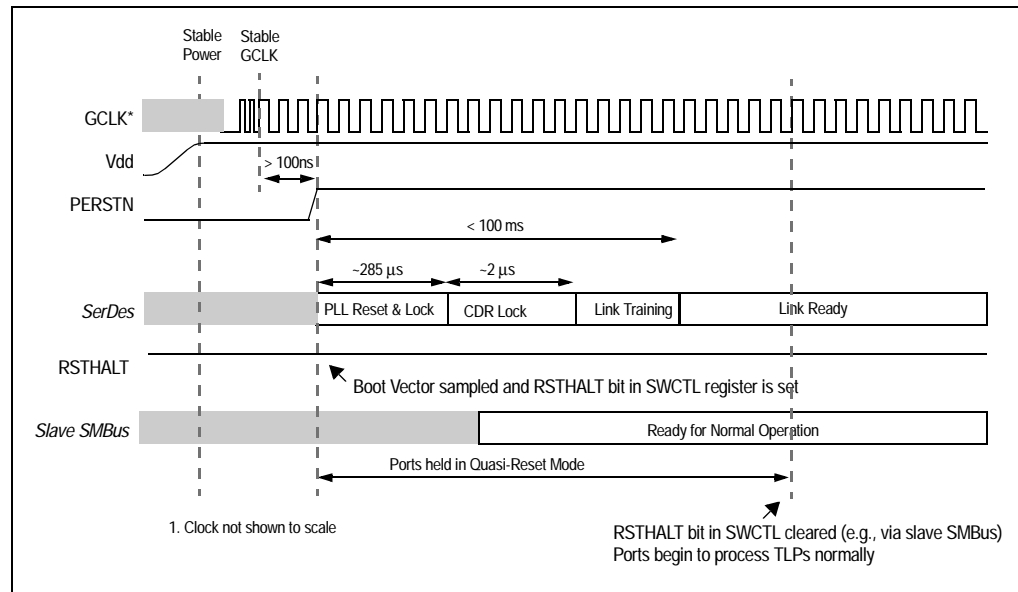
Stable Power

Stable GCLK

GCLK*

Vdd

> 100ns

PERSTN

< 100 ms

~285 µs

~2 µs

SerDes

PLL Reset & Lock

CDR Lock

Link Training

Link Ready

RSTHALT

Boot Vector sampled and RSTHALT bit in SWCTL register is set

Slave SMBus

Ready for Normal Operation

Ports held in Quasi-Reset Mode

1. Clock not shown to scale

RSTHALT bit in SWCTL cleared (e.g., via slave SMBus)
Ports begin to process TLPs normally